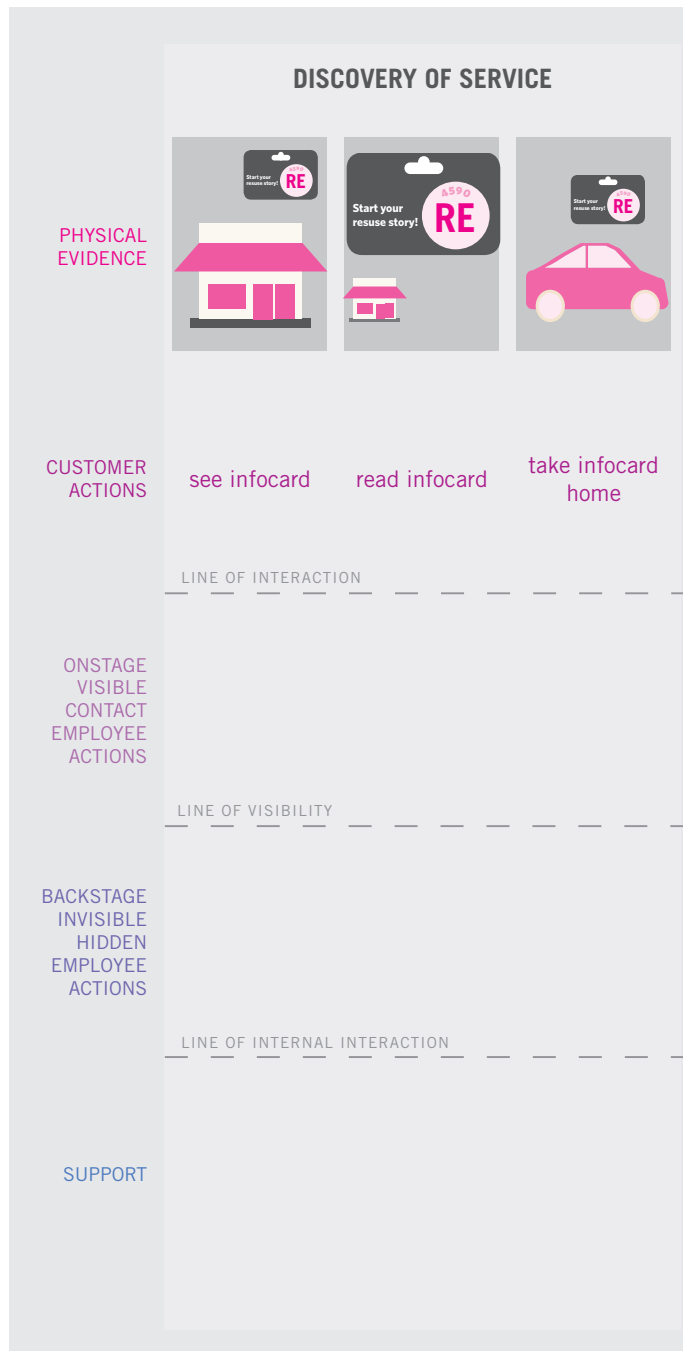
DISCOVERY OF SERVICE

PHYSICAL EVIDENCE

Start your resuse story! 4590 RE

Start your resuse story! 4590 RE

Start your resuse story! 4590 RE

CUSTOMER ACTIONS

see infocard

read infocard

take infocard home

LINE OF INTERACTION

ONSTAGE VISIBLE CONTACT EMPLOYEE ACTIONS

LINE OF VISIBILITY

BACKSTAGE INVISIBLE HIDDEN EMPLOYEE ACTIONS

LINE OF INTERNAL INTERACTION

SUPPORT